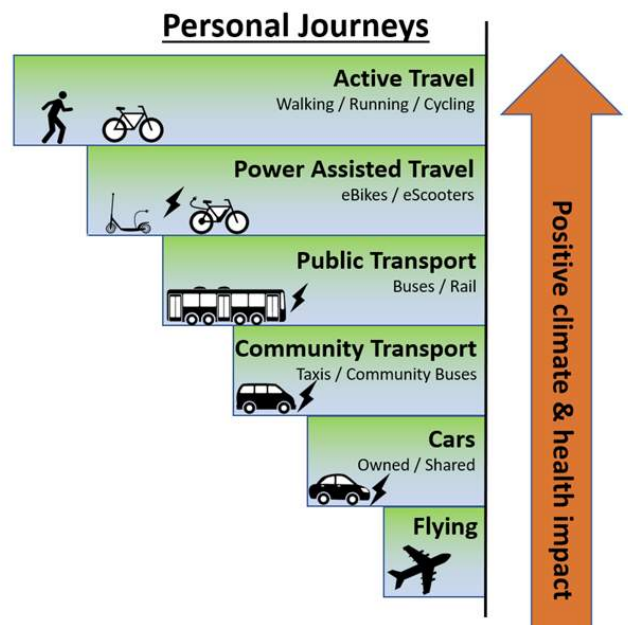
Personal Journeys

Active Travel
Walking / Running / Cycling

Power Assisted Travel
eBikes / eScooters

Public Transport
Buses / Rail

Community Transport
Taxis / Community Buses

Cars
Owned / Shared

Flying

Positive climate & health impact